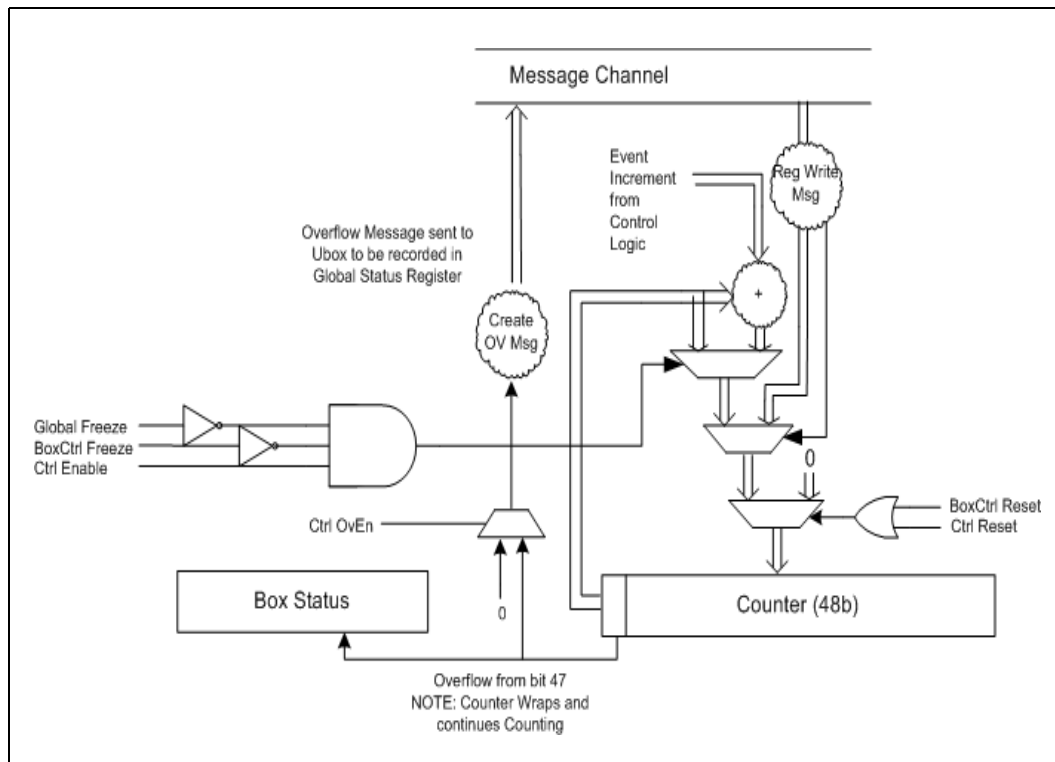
Message Channel

Event Increment from Control Logic

Reg Write Msg

Overflow Message sent to Ubox to be recorded in Global Status Register

+

Create OV Msg

Global Freeze
BoxCtrl Freeze
Ctrl Enable

0

BoxCtrl Reset
Ctrl Reset

Ctrl OvEn

0

Box Status

Counter (48b)

Overflow from bit 47
NOTE: Counter Wraps and continues Counting